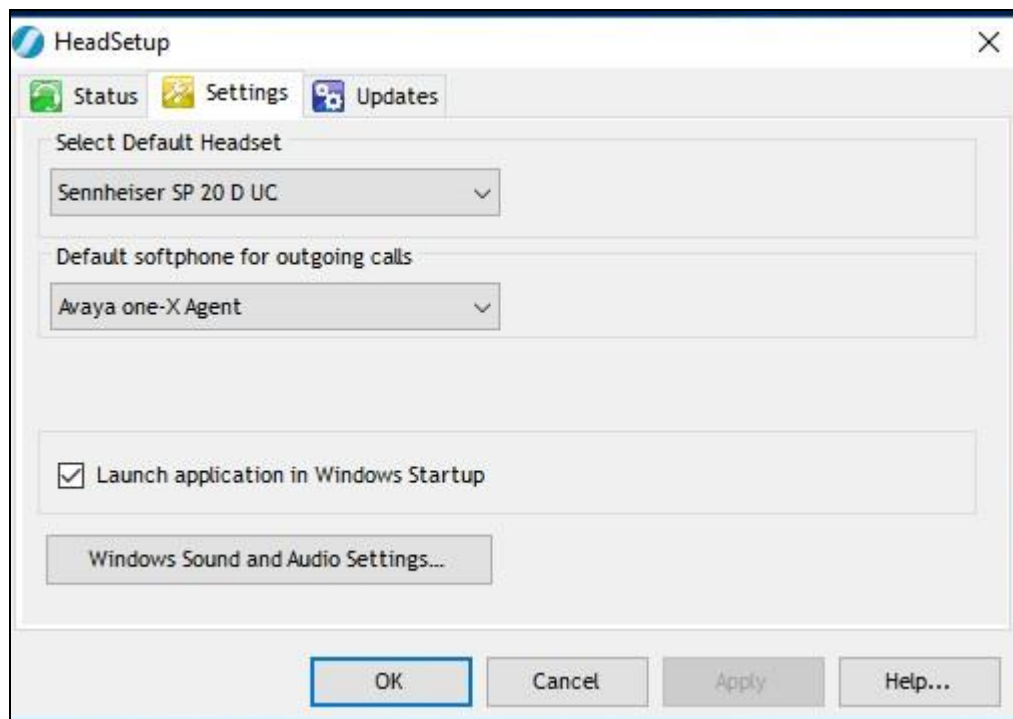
HeadSetup

×

Status

Settings

Updates

Select Default Headset

Sennheiser SP 20 D UC

Default softphone for outgoing calls

Avaya one-X Agent

Launch application in Windows Startup

Windows Sound and Audio Settings...

OK

Cancel

Apply

Help...